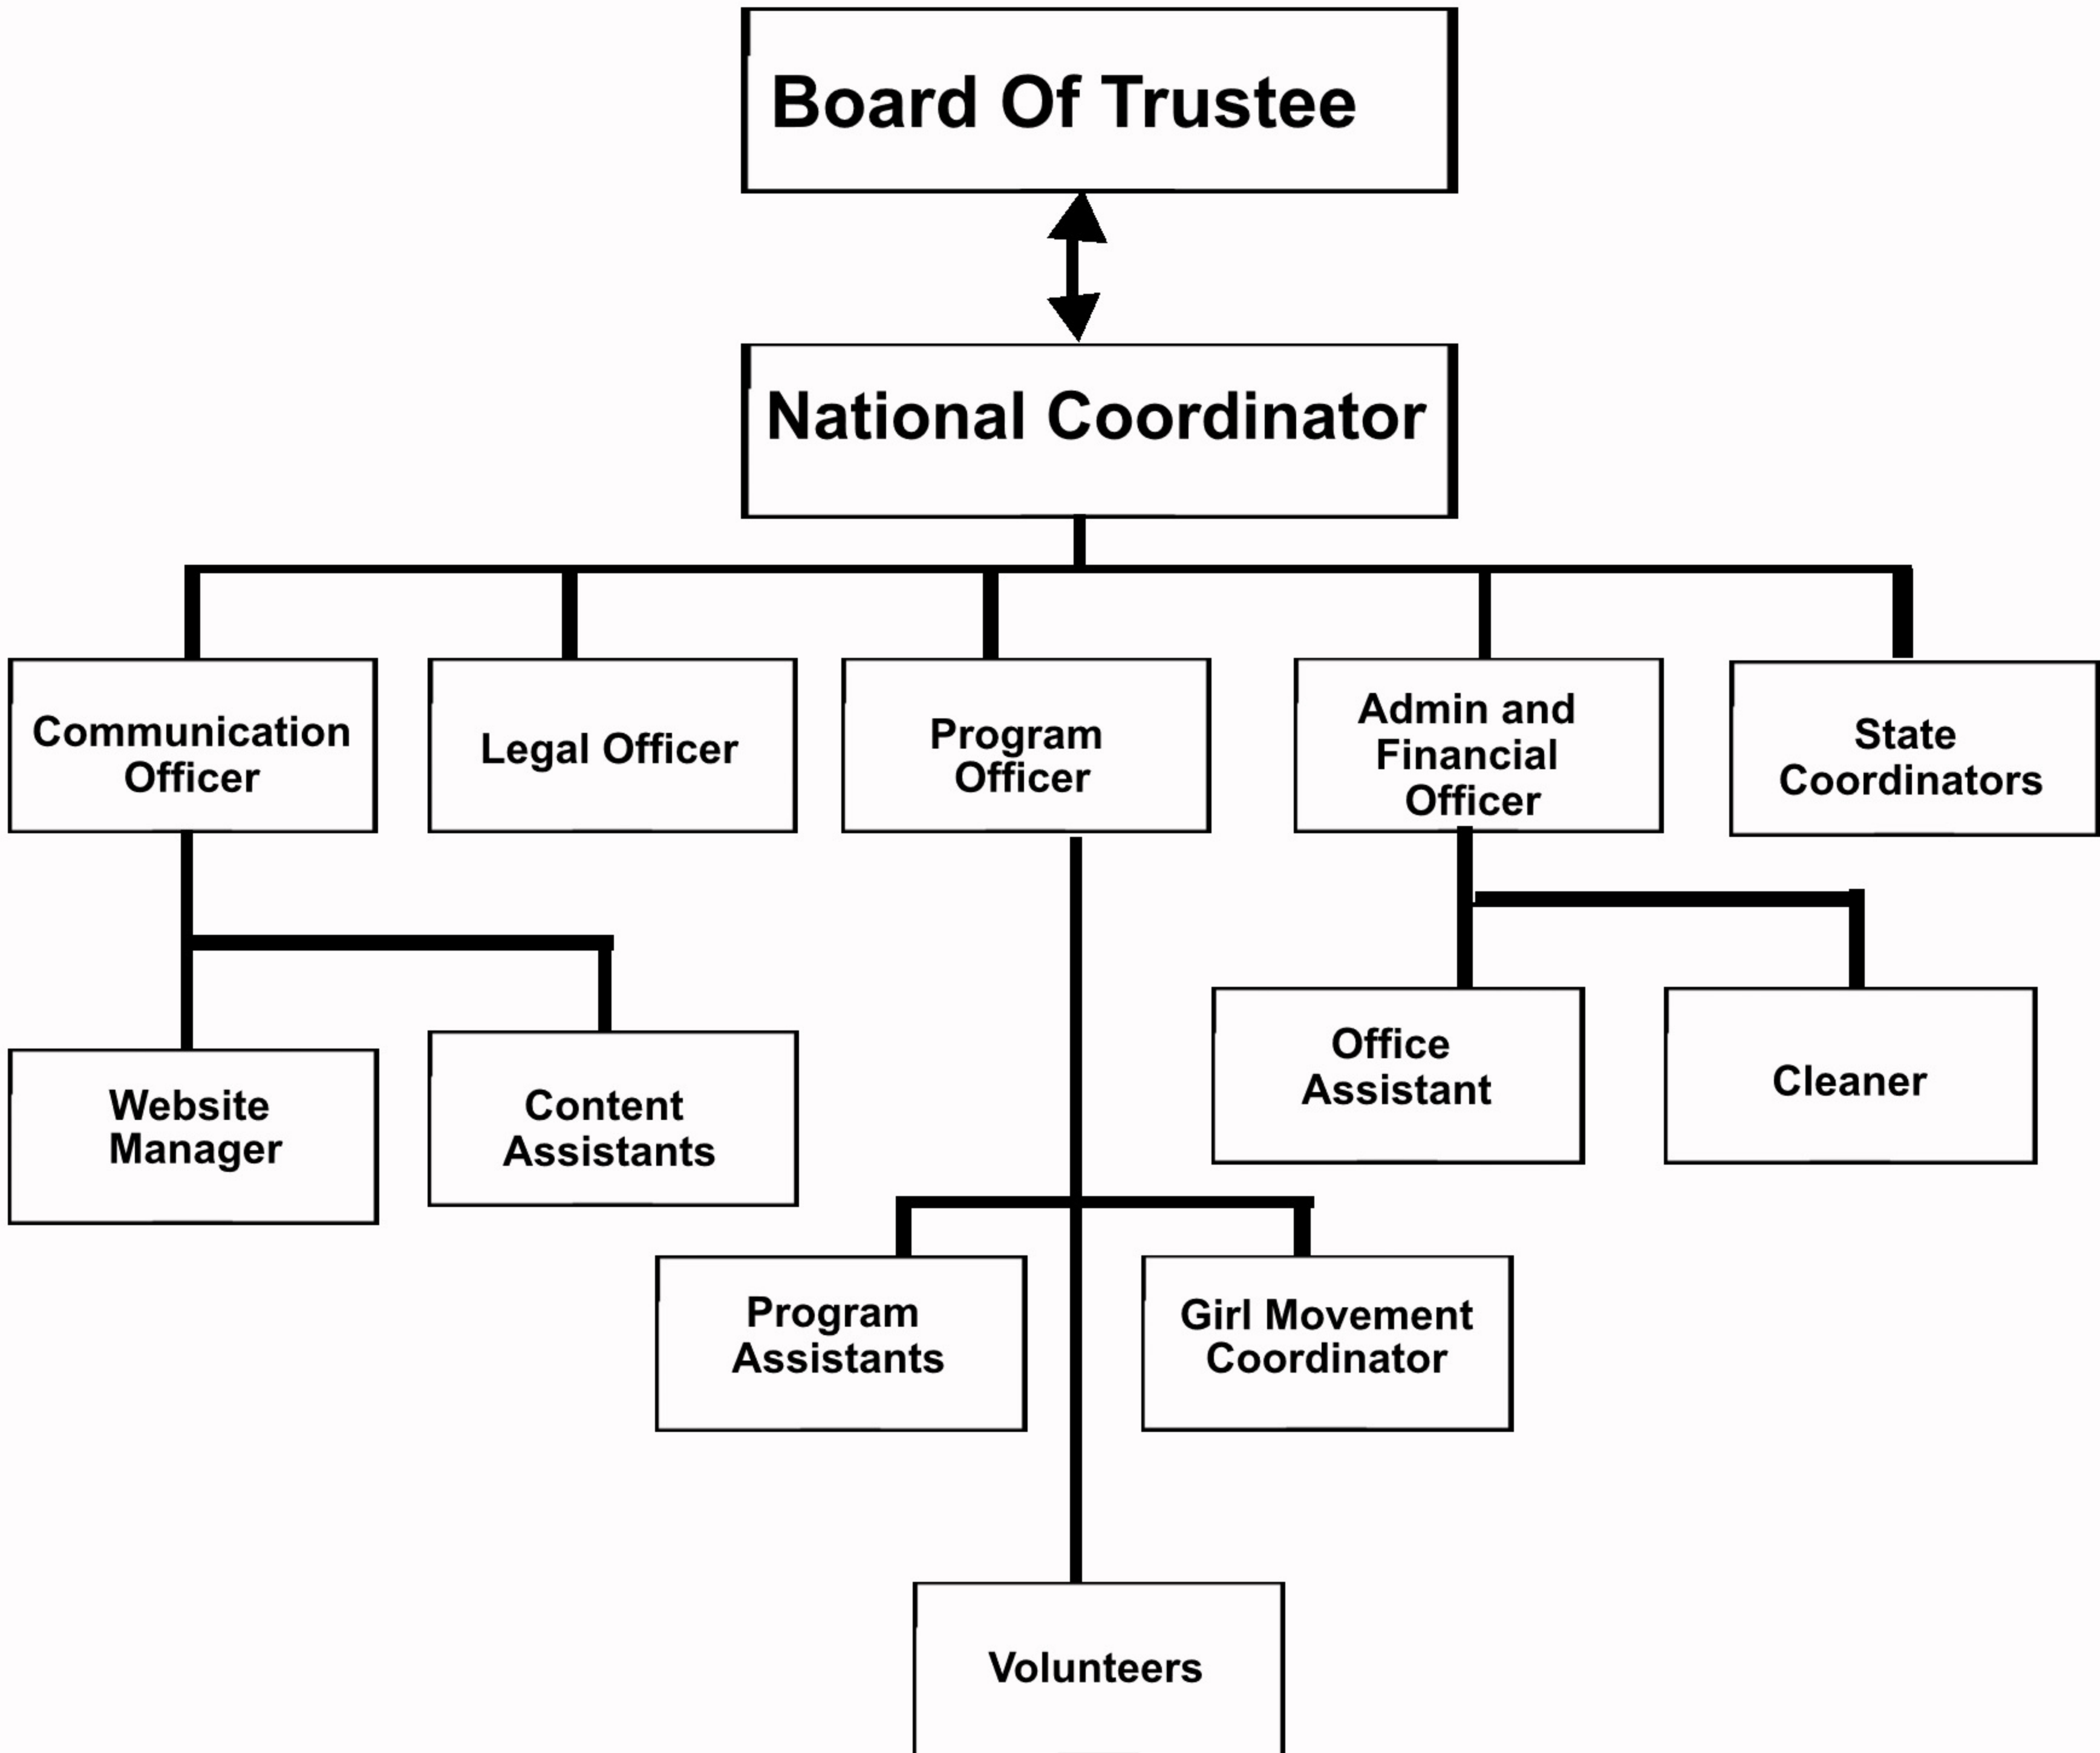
Board Of Trustee

National Coordinator

Communication Officer

Legal Officer

Program Officer

Admin and Financial Officer

State Coordinators

Website Manager

Content Assistants

Office Assistant

Cleaner

Program Assistants

Girl Movement Coordinator

Volunteers